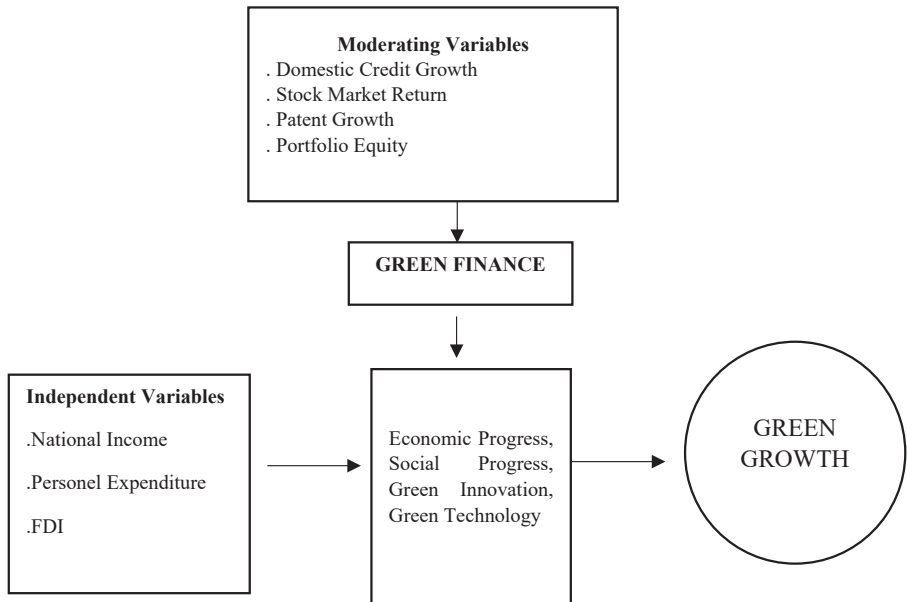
**Moderating Variables**
. Domestic Credit Growth
. Stock Market Return
. Patent Growth
. Portfolio Equity

**GREEN FINANCE**

**Independent Variables**

.National Income

.Personel Expenditure

.FDI

Economic Progress, Social Progress, Green Innovation, Green Technology

GREEN GROWTH